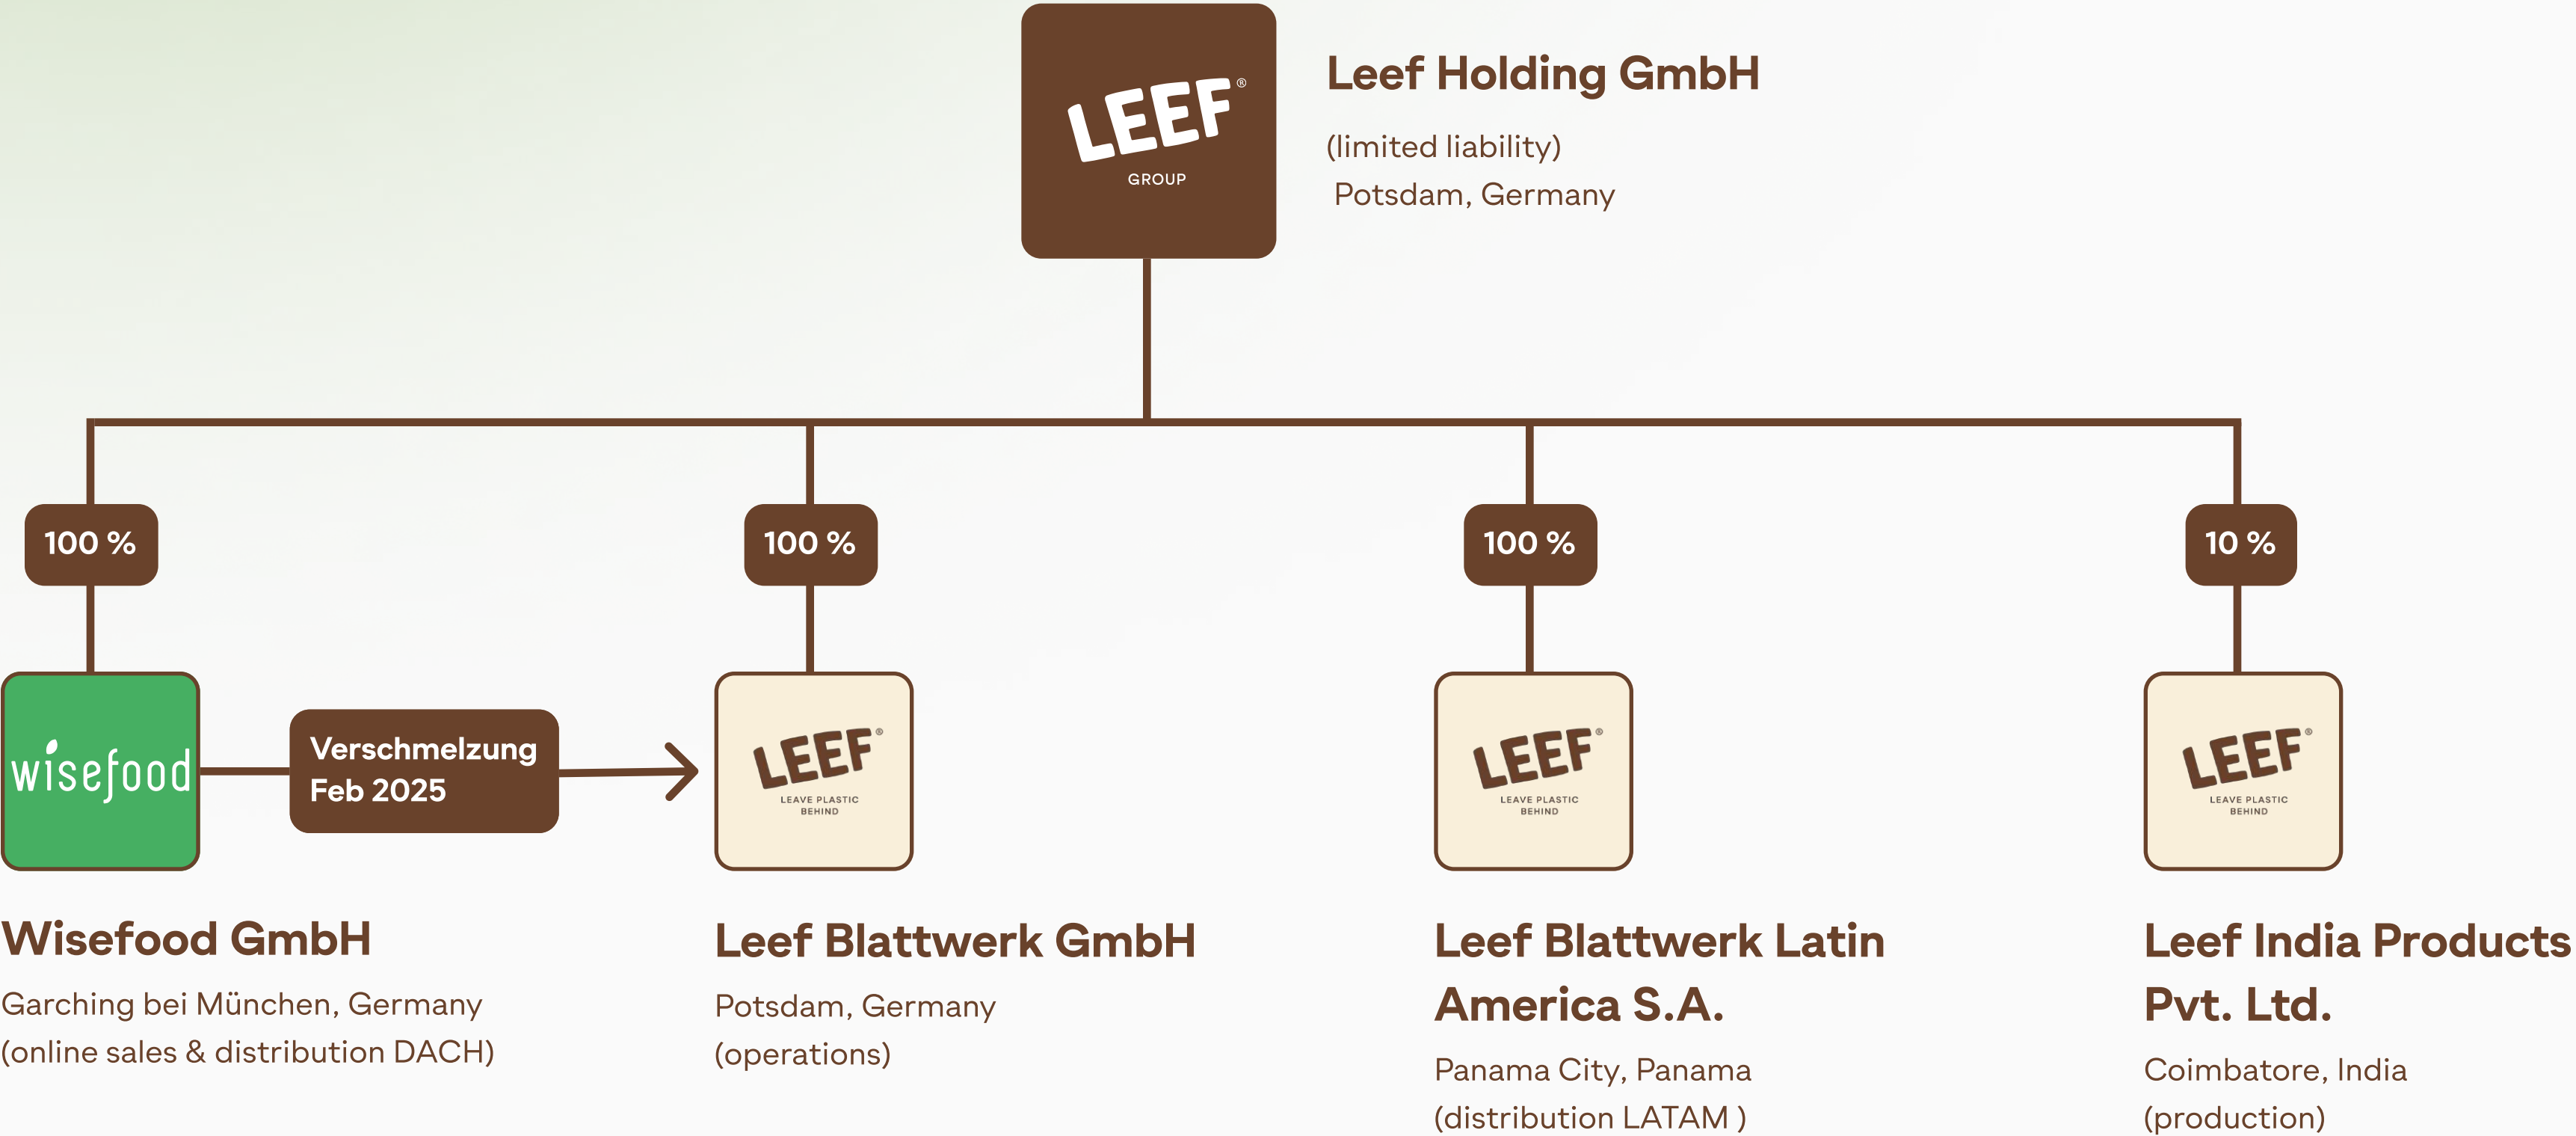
LEEF®
GROUP

Leef Holding GmbH
(limited liability)
Potsdam, Germany

100 %

100 %

100 %

10 %

wisefood

Verschmelzung Feb 2025

LEEF®
LEAVE PLASTIC BEHIND

LEEF®
LEAVE PLASTIC BEHIND

LEEF®
LEAVE PLASTIC BEHIND

Wisefood GmbH
Garching bei München, Germany
(online sales & distribution DACH)

Leef Blattwerk GmbH
Potsdam, Germany
(operations)

Leef Blattwerk Latin America S.A.
Panama City, Panama
(distribution LATAM )

Leef India Products Pvt. Ltd.
Coimbatore, India
(production)